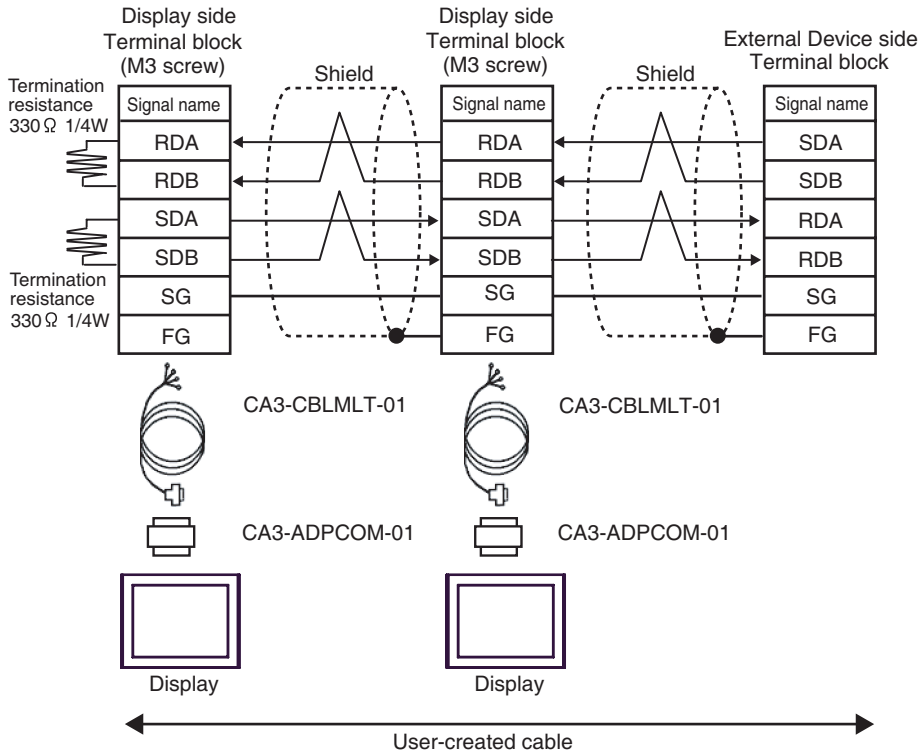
Display side
Terminal block
(M3 screw)

Display side
Terminal block
(M3 screw)

External Device side
Terminal block

Shield

Shield

Termination resistance 330Ω 1/4W

| Signal name |
|---|
| RDA |
| RDB |
| SDA |
| SDB |
| SG |
| FG |

Termination resistance 330Ω 1/4W

| Signal name |
|---|
| RDA |
| RDB |
| SDA |
| SDB |
| SG |
| FG |

| Signal name |
|---|
| SDA |
| SDB |
| RDA |
| RDB |
| SG |
| FG |

CA3-CBLMLT-01

CA3-CBLMLT-01

CA3-ADPCOM-01

CA3-ADPCOM-01

Display

Display

User-created cable